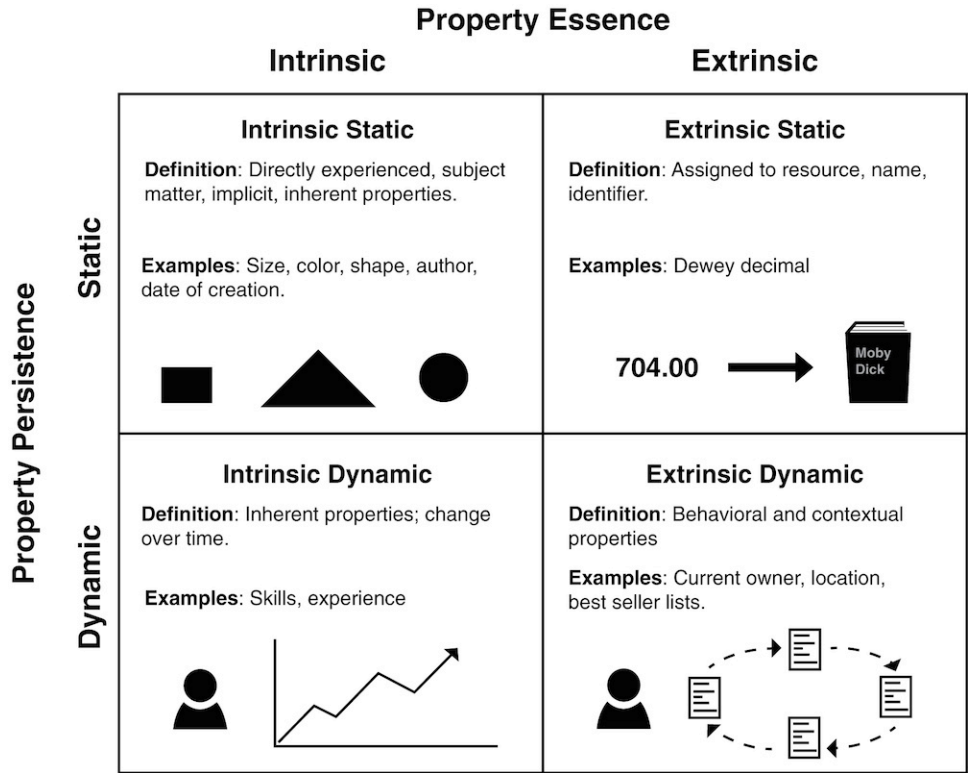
Property Essence

Intrinsic

Extrinsic

Property Persistence

Static

Dynamic

Intrinsic Static

**Definition**: Directly experienced, subject matter, implicit, inherent properties.

**Examples**: Size, color, shape, author, date of creation.

Extrinsic Static

**Definition**: Assigned to resource, name, identifier.

**Examples**: Dewey decimal

704.00

Moby Dick

Intrinsic Dynamic

**Definition**: Inherent properties; change over time.

**Examples**: Skills, experience

Extrinsic Dynamic

**Definition**: Behavioral and contextual properties

**Examples**: Current owner, location, best seller lists.